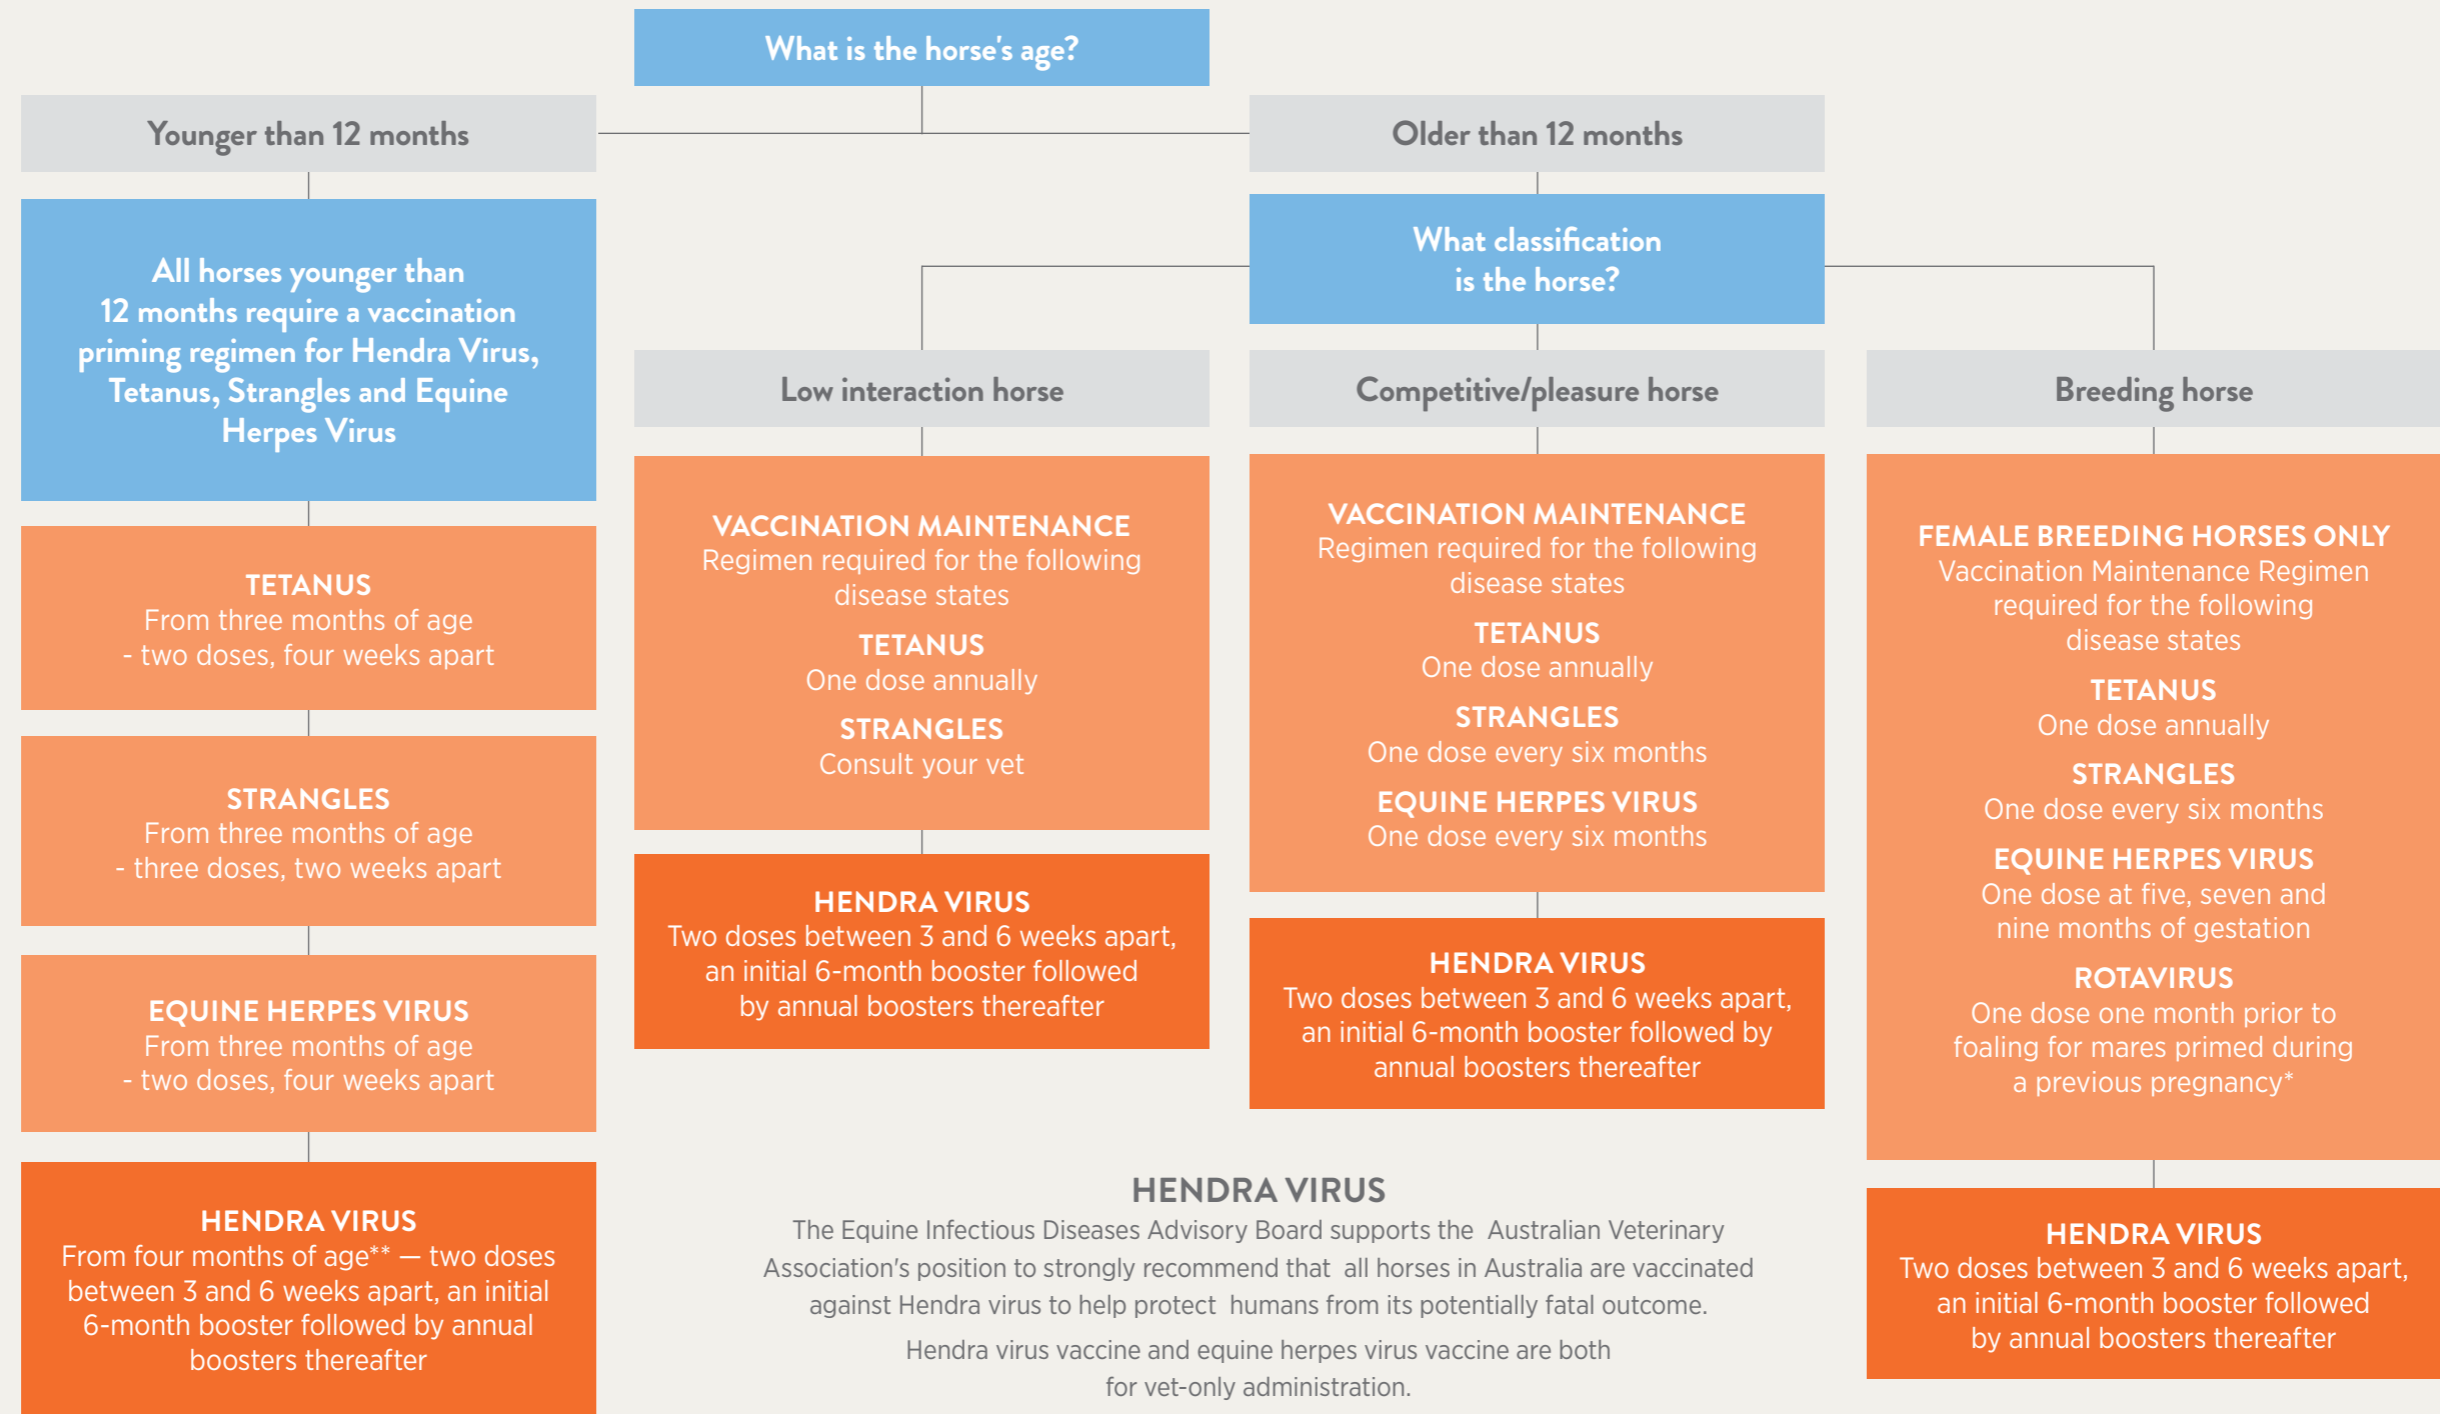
What is the horse's age?

Younger than 12 months

All horses younger than 12 months require a vaccination priming regimen for Hendra Virus, Tetanus, Strangles and Equine Herpes Virus

TETANUS
From three months of age - two doses, four weeks apart

STRANGLES
From three months of age - three doses, two weeks apart

EQUINE HERPES VIRUS
From three months of age - two doses, four weeks apart

HENDRA VIRUS
From four months of age** — two doses between 3 and 6 weeks apart, an initial 6-month booster followed by annual boosters thereafter

Older than 12 months

What classification is the horse?

Low interaction horse

VACCINATION MAINTENANCE
Regimen required for the following disease states

TETANUS
One dose annually

STRANGLES
Consult your vet

HENDRA VIRUS
Two doses between 3 and 6 weeks apart, an initial 6-month booster followed by annual boosters thereafter

Competitive/pleasure horse

VACCINATION MAINTENANCE
Regimen required for the following disease states

TETANUS
One dose annually

STRANGLES
One dose every six months

EQUINE HERPES VIRUS
One dose every six months

HENDRA VIRUS
Two doses between 3 and 6 weeks apart, an initial 6-month booster followed by annual boosters thereafter

Breeding horse

FEMALE BREEDING HORSES ONLY
Vaccination Maintenance Regimen required for the following disease states

TETANUS
One dose annually

STRANGLES
One dose every six months

EQUINE HERPES VIRUS
One dose at five, seven and nine months of gestation

ROTAVIRUS
One dose one month prior to foaling for mares primed during a previous pregnancy*

HENDRA VIRUS
Two doses between 3 and 6 weeks apart, an initial 6-month booster followed by annual boosters thereafter

HENDRA VIRUS
The Equine Infectious Diseases Advisory Board supports the Australian Veterinary Association's position to strongly recommend that all horses in Australia are vaccinated against Hendra virus to help protect humans from its potentially fatal outcome.

Hendra virus vaccine and equine herpes virus vaccine are both for vet-only administration.